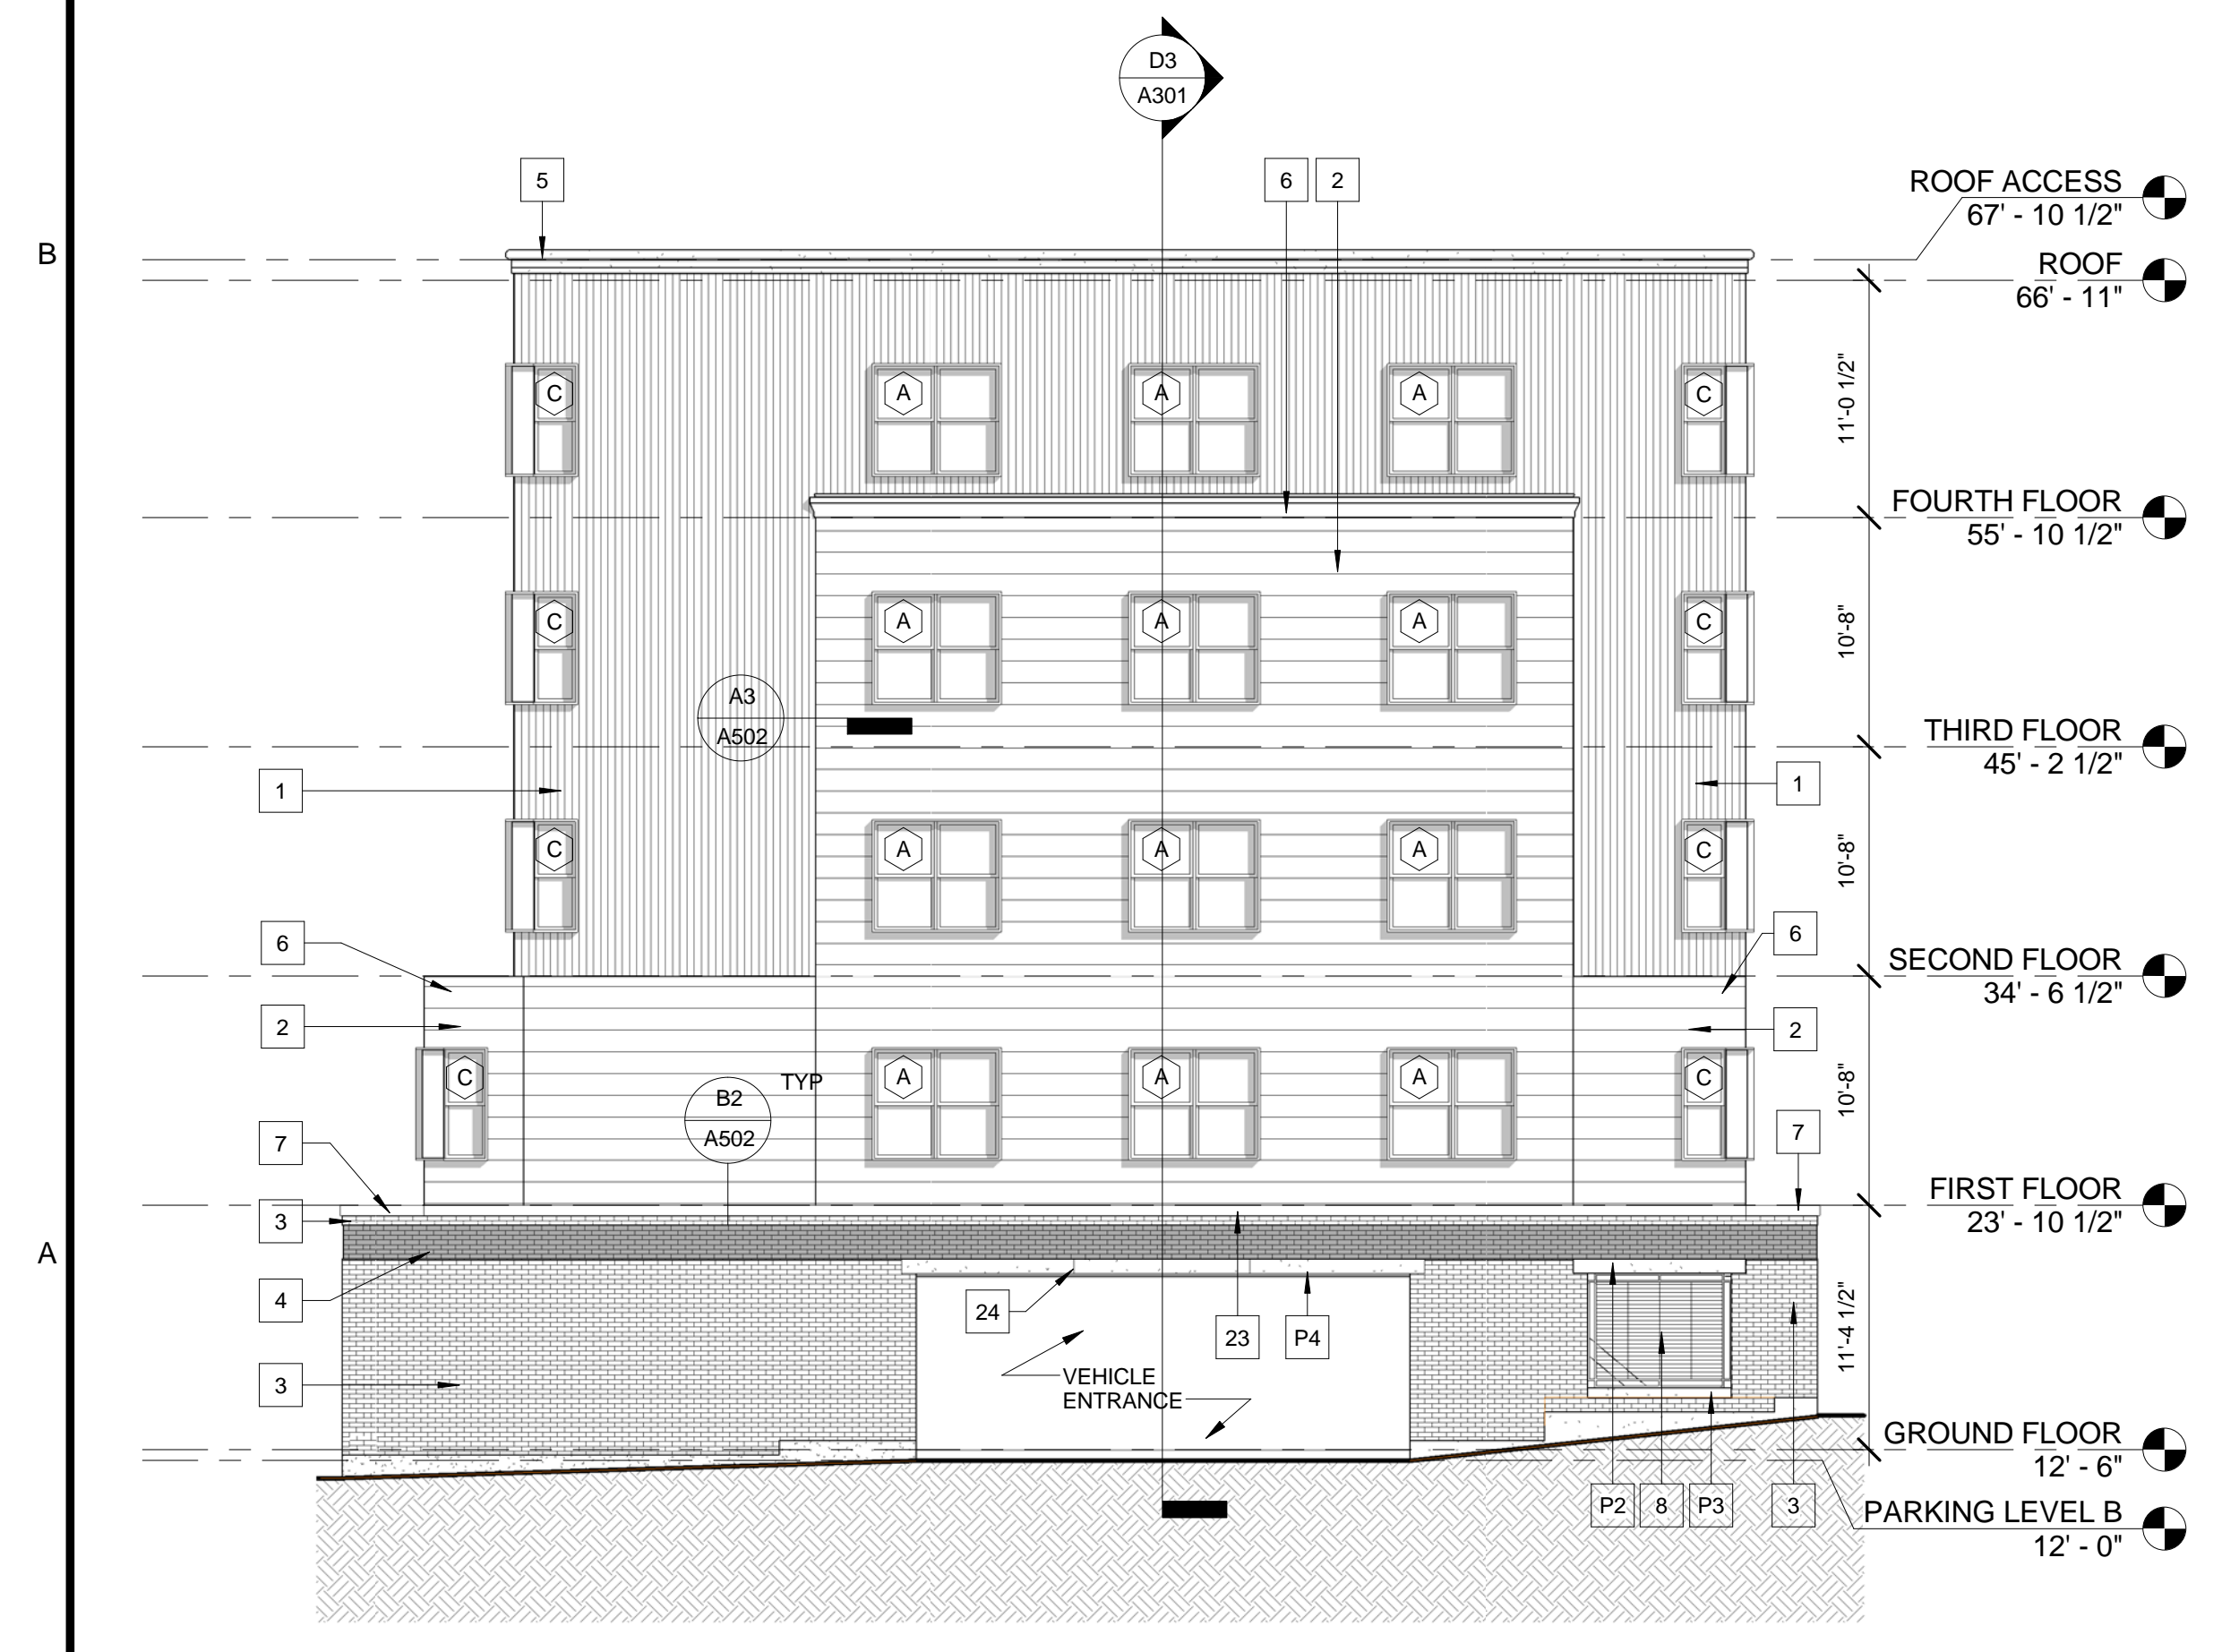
D3
A301

5

6 2

ROOF ACCESS
67' - 10 1/2"

B

ROOF
66' - 11"

C A A A C

11'-0 1/2"

FOURTH FLOOR
55' - 10 1/2"

C A A A C

10'-8"

A3
A502

THIRD FLOOR
45' - 2 1/2"

1

1

C A A A C

10'-8"

6

6

SECOND FLOOR
34' - 6 1/2"

2

2

C

TYP

A A A C

10'-8"

B2
A502

7

7

FIRST FLOOR
23' - 10 1/2"

3

A

4

24

23

P4

11'-4 1/2"

VEHICLE
ENTRANCE

3

GROUND FLOOR
12' - 6"

P2 8 P3 3

PARKING LEVEL B
12' - 0"